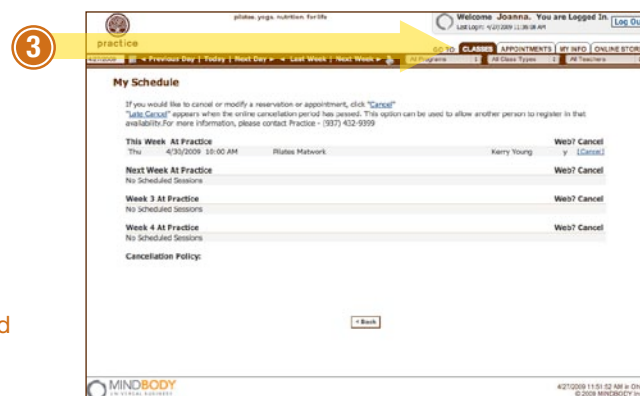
3

pilates. yoga. nutrition. for life

practice

Welcome Joanna. You are Logged In
Last Login: 4/27/2009 11:38:08 AM

Log Ou

GO TO: CLASSES | APPOINTMENTS | MY INFO | ONLINE STOR

4/27/2009 | ◄ Previous Day | Today | Next Day ► | ◄ Last Week | Next Week ► | All Programs | All Class Types | All Teachers

My Schedule

If you would like to cancel or modify a reservation or appointment, click "Cancel"
"Late Cancel" appears when the online cancellation period has passed. This option can be used to allow another person to register in that availability. For more information, please contact Practice - (937) 432-9399

| This Week At Practice | | | | Web? | Cancel |
|---|---|---|---|---|---|
| Thu | 4/30/2009 10:00 AM | Pilates Matwork | Kerry Young | y | [Cancel] |

| Next Week At Practice | Web? | Cancel |
|---|---|---|
| No Scheduled Sessions | | |

| Week 3 At Practice | Web? | Cancel |
|---|---|---|
| No Scheduled Sessions | | |

| Week 4 At Practice | Web? | Cancel |
|---|---|---|
| No Scheduled Sessions | | |

Cancellation Policy:

< Back

d

MINDBODY
UNIVERSAL BUSINESS

4/27/2009 11:51:52 AM in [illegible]
© 2009 MINDBODY In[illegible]